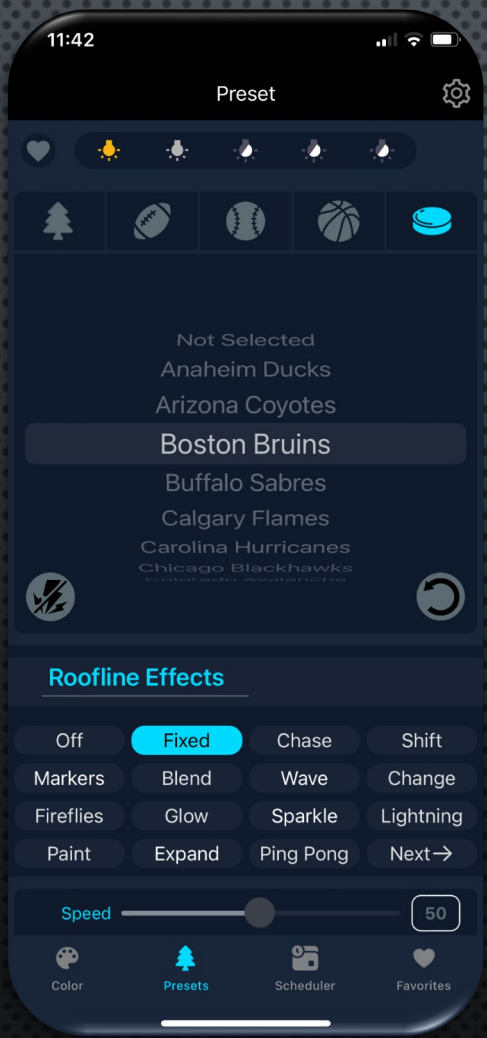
11:42

Preset

Not Selected
Anaheim Ducks
Arizona Coyotes
Boston Bruins
Buffalo Sabres
Calgary Flames
Carolina Hurricanes
Chicago Blackhawks
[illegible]

Roofline Effects

| Off | Fixed | Chase | Shift |
|---|---|---|---|
| Markers | Blend | Wave | Change |
| Fireflies | Glow | Sparkle | Lightning |
| Paint | Expand | Ping Pong | Next→ |

Speed 50

Color Presets Scheduler Favorites